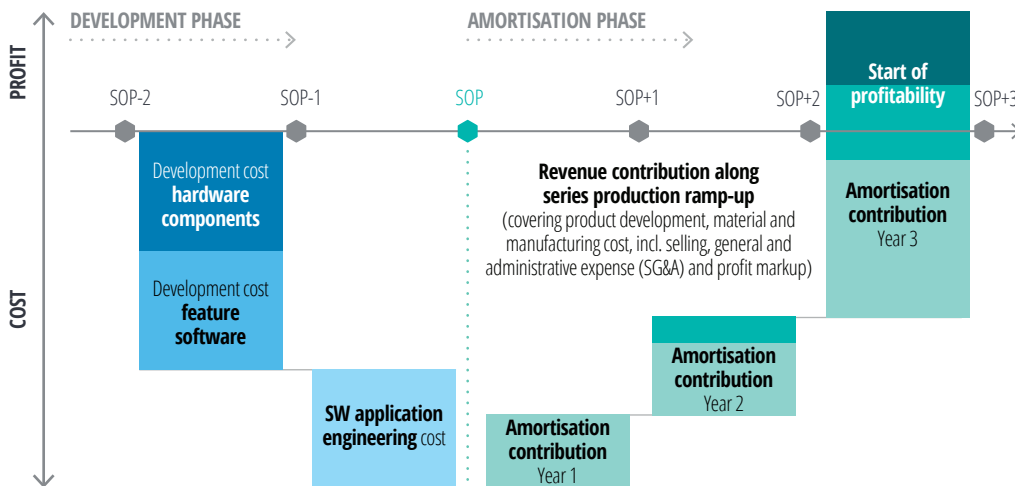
PROFIT

COST

DEVELOPMENT PHASE

AMORTISATION PHASE

SOP-2

SOP-1

SOP

SOP+1

SOP+2

SOP+3

Start of profitability

Development cost **hardware components**

Development cost **feature software**

**SW application engineering** cost

**Revenue contribution along series production ramp-up**
(covering product development, material and manufacturing cost, incl. selling, general and administrative expense (SG&A) and profit markup)

**Amortisation contribution**
Year 3

**Amortisation contribution**
Year 2

**Amortisation contribution**
Year 1